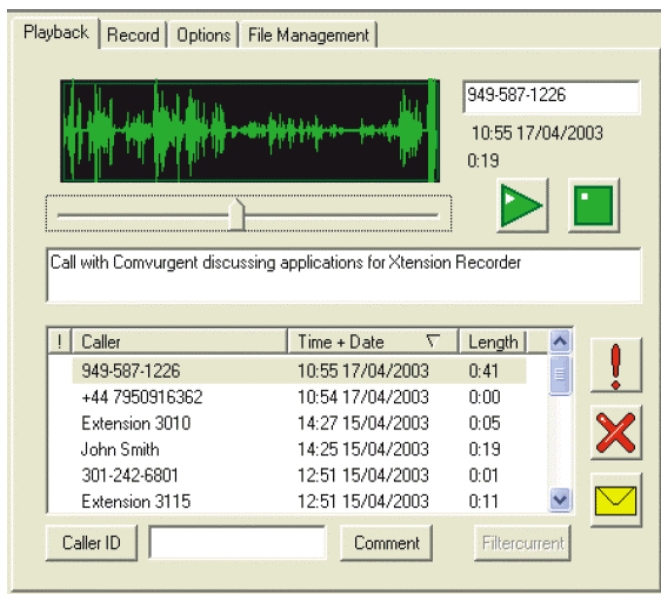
Playback | Record | Options | File Management

949-587-1226

10:55 17/04/2003

0:19

Call with Comvurgent discussing applications for Xtension Recorder

| ! | Caller | Time + Date | Length |
|---|---|---|---|
| | 949-587-1226 | 10:55 17/04/2003 | 0:41 |
| | +44 7950916362 | 10:54 17/04/2003 | 0:00 |
| | Extension 3010 | 14:27 15/04/2003 | 0:05 |
| | John Smith | 14:25 15/04/2003 | 0:19 |
| | 301-242-6801 | 12:51 15/04/2003 | 0:01 |
| | Extension 3115 | 12:51 15/04/2003 | 0:11 |

Caller ID

Comment

Filtercurrent